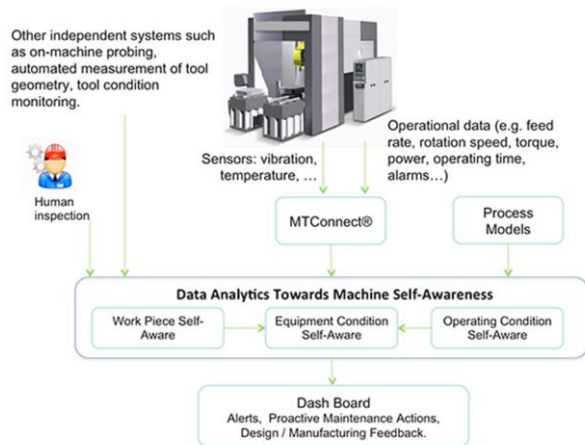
Other independent systems such as on-machine probing, automated measurement of tool geometry, tool condition monitoring.

Human inspection

Sensors: vibration, temperature, …

Operational data (e.g. feed rate, rotation speed, torque, power, operating time, alarms…)

MTConnect®

Process Models

Data Analytics Towards Machine Self-Awareness

Work Piece Self-Aware

Equipment Condition Self-Aware

Operating Condition Self-Aware

Dash Board
Alerts, Proactive Maintenance Actions, Design / Manufacturing Feedback.